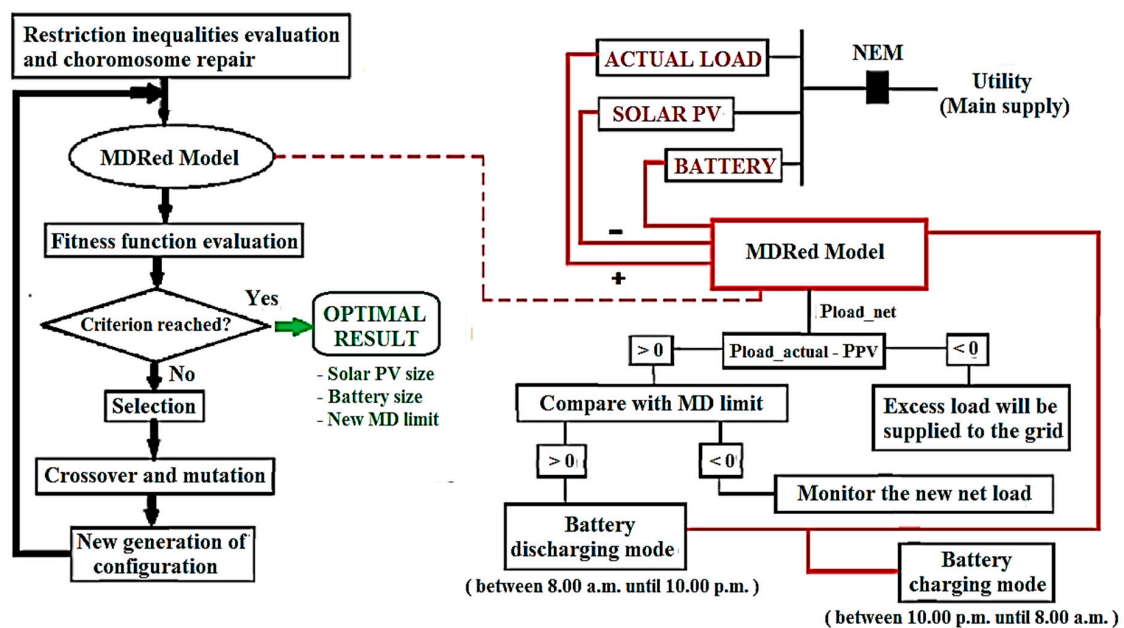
Restriction inequalities evaluation and choromosome repair

MDRed Model

Fitness function evaluation

Criterion reached?

Yes

OPTIMAL RESULT

- Solar PV size
- Battery size
- New MD limit

No

Selection

Crossover and mutation

New generation of configuration

ACTUAL LOAD

SOLAR PV

BATTERY

NEM

Utility (Main supply)

-

+

MDRed Model

Pload_net

> 0

Pload_actual - PPV

< 0

Compare with MD limit

Excess load will be supplied to the grid

> 0

< 0

Monitor the new net load

Battery discharging mode

( between 8.00 a.m. until 10.00 p.m. )

Battery charging mode

( between 10.00 p.m. until 8.00 a.m. )